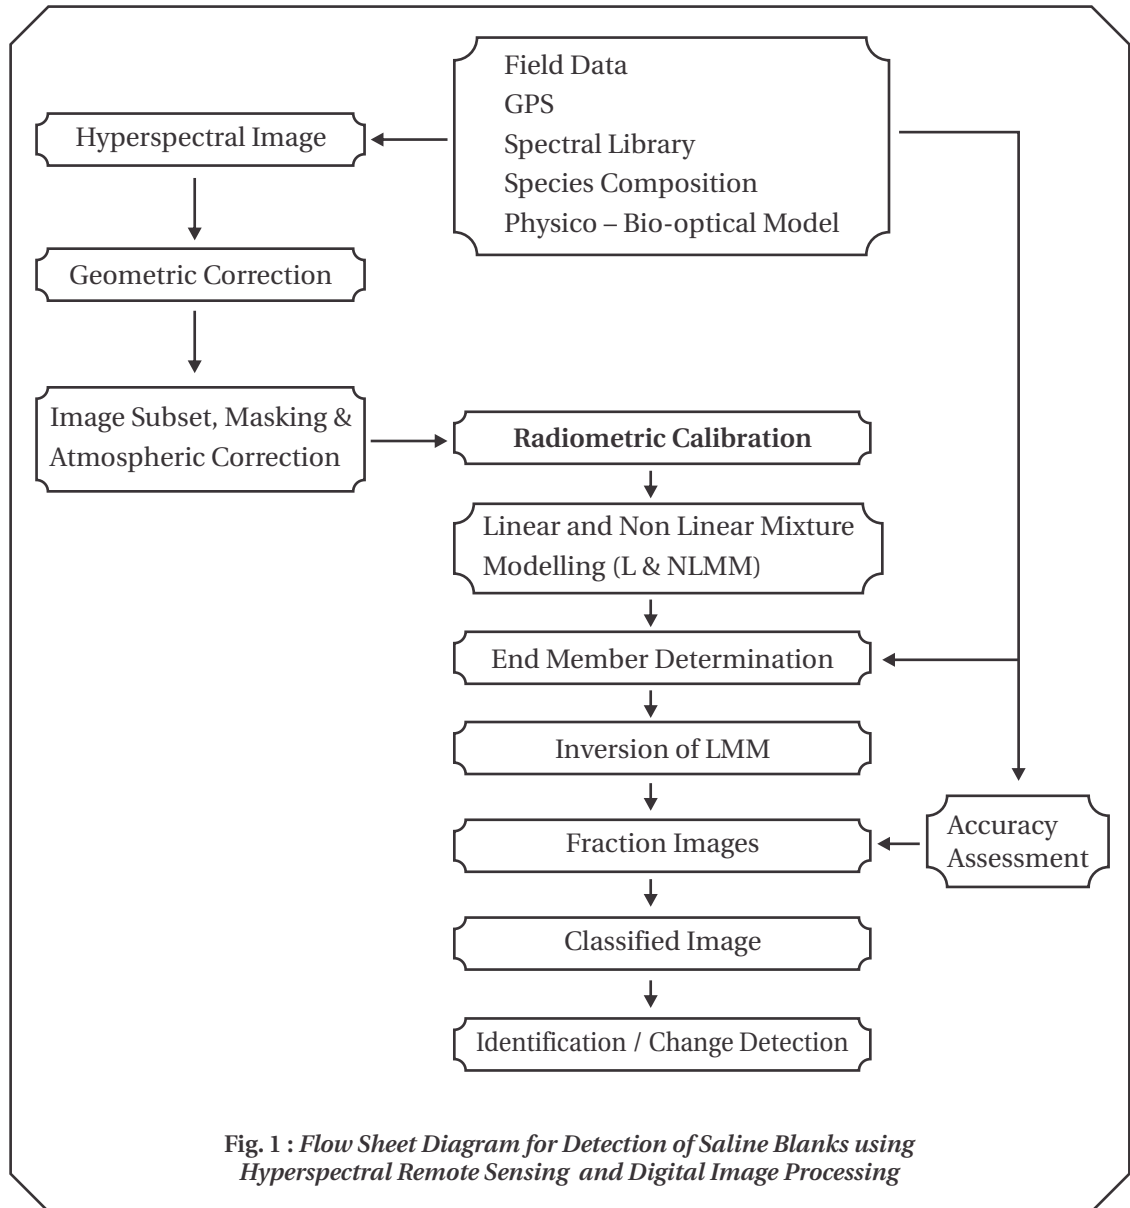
Field Data
GPS
Spectral Library
Species Composition
Physico – Bio-optical Model

Hyperspectral Image

Geometric Correction

Image Subset, Masking & Atmospheric Correction

Radiometric Calibration

Linear and Non Linear Mixture Modelling (L & NLMM)

End Member Determination

Inversion of LMM

Fraction Images

Accuracy Assessment

Classified Image

Identification / Change Detection

Fig. 1 : Flow Sheet Diagram for Detection of Saline Blanks using Hyperspectral Remote Sensing and Digital Image Processing